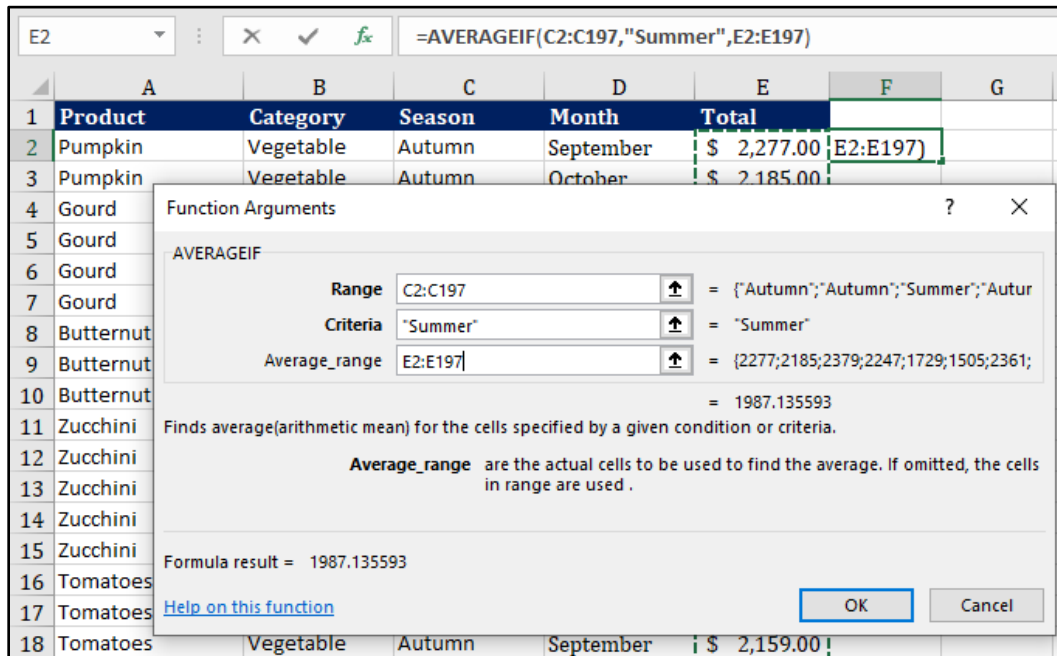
E2 =AVERAGEIF(C2:C197,"Summer",E2:E197)

| | A | B | C | D | E | F | G |
|---|---|---|---|---|---|---|---|
| 1 | Product | Category | Season | Month | Total | | |
| 2 | Pumpkin | Vegetable | Autumn | September | $ 2,277.00 | E2:E197) | |
| 3 | Pumpkin | Vegetable | Autumn | October | $ 2,185.00 | | |
| 4 | Gourd | | | | | | |
| 5 | Gourd | | | | | | |
| 6 | Gourd | | | | | | |
| 7 | Gourd | | | | | | |
| 8 | Butternut | | | | | | |
| 9 | Butternut | | | | | | |
| 10 | Butternut | | | | | | |
| 11 | Zucchini | | | | | | |
| 12 | Zucchini | | | | | | |
| 13 | Zucchini | | | | | | |
| 14 | Zucchini | | | | | | |
| 15 | Zucchini | | | | | | |
| 16 | Tomatoes | | | | | | |
| 17 | Tomatoes | | | | | | |
| 18 | Tomatoes | Vegetable | Autumn | September | $ 2,159.00 | | |

Function Arguments ? ×

AVERAGEIF

Range C2:C197 = {"Autumn";"Autumn";"Summer";"Autur
Criteria "Summer" = "Summer"
Average_range E2:E197 = {2277;2185;2379;2247;1729;1505;2361;

= 1987.135593

Finds average(arithmetic mean) for the cells specified by a given condition or criteria.

Average_range are the actual cells to be used to find the average. If omitted, the cells in range are used .

Formula result = 1987.135593

Help on this function

OK Cancel